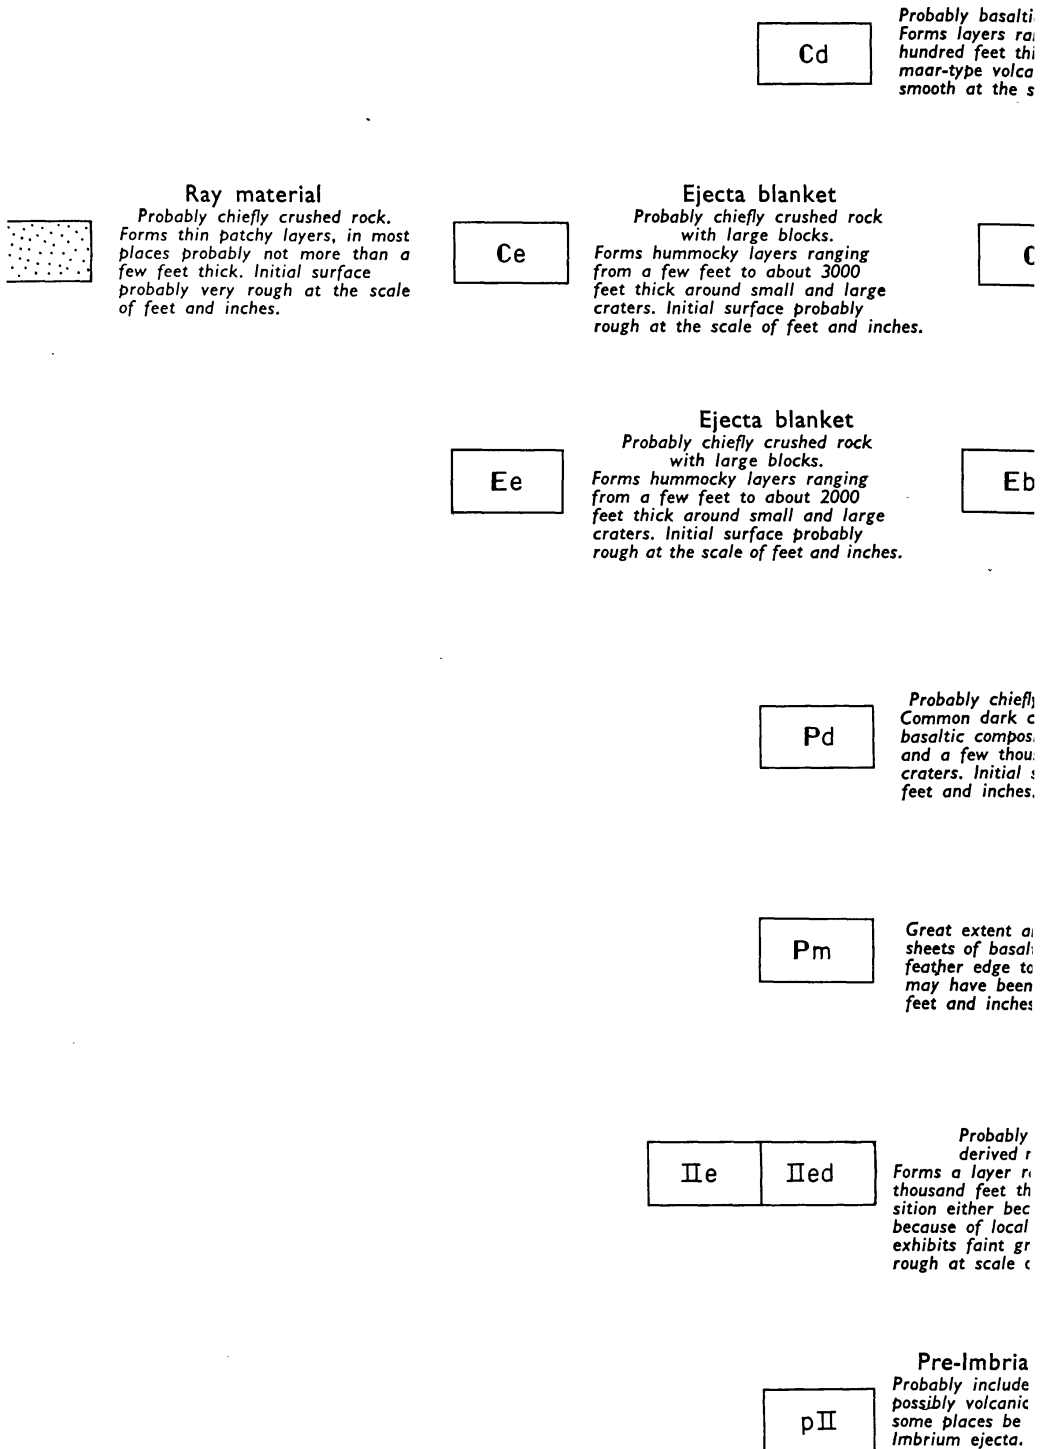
Cd

Probably basalti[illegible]
Forms layers ra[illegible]
hundred feet thi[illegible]
maar-type volca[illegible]
smooth at the s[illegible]

Ray material
Probably chiefly crushed rock. Forms thin patchy layers, in most places probably not more than a few feet thick. Initial surface probably very rough at the scale of feet and inches.

Ce

Ejecta blanket
Probably chiefly crushed rock with large blocks.
Forms hummocky layers ranging from a few feet to about 3000 feet thick around small and large craters. Initial surface probably rough at the scale of feet and inches.

C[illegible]

Ee

Ejecta blanket
Probably chiefly crushed rock with large blocks.
Forms hummocky layers ranging from a few feet to about 2000 feet thick around small and large craters. Initial surface probably rough at the scale of feet and inches.

Eb

Pd

Probably chiefl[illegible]
Common dark c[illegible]
basaltic compos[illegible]
and a few thou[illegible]
craters. Initial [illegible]
feet and inches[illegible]

Pm

Great extent a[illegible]
sheets of basal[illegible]
feather edge t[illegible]
may have been
feet and inche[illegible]

IIe

IIed

Probably
derived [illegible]
Forms a layer r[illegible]
thousand feet th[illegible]
sition either bec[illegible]
because of local
exhibits faint gr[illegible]
rough at scale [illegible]

pII

Pre-Imbria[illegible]
Probably include
possibly volcanic
some places be
Imbrium ejecta.